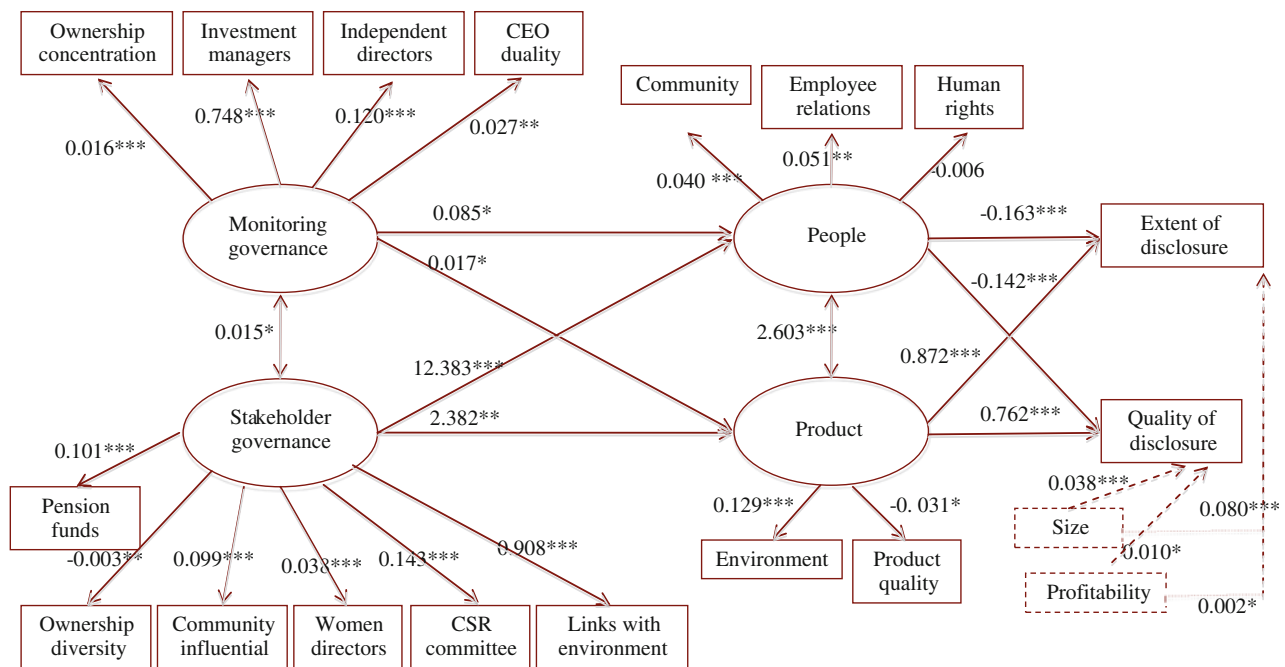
Ownership concentration
Investment managers
Independent directors
CEO duality
0.016***
0.748***
0.120***
0.027**
Community
Employee relations
Human rights
0.040 ***
0.051**
-0.006
Monitoring governance
0.085*
0.017*
People
-0.163***
Extent of disclosure
-0.142***
0.015*
2.603***
0.872***
12.383***
Stakeholder governance
2.382**
Product
0.762***
Quality of disclosure
0.101***
Pension funds
0.038***
0.129***
-0. 031*
Size
0.080***
-0.003**
0.099***
0.038***
0.143***
0.908***
0.010*
Environment
Product quality
Profitability
0.002*
Ownership diversity
Community influential
Women directors
CSR committee
Links with environment